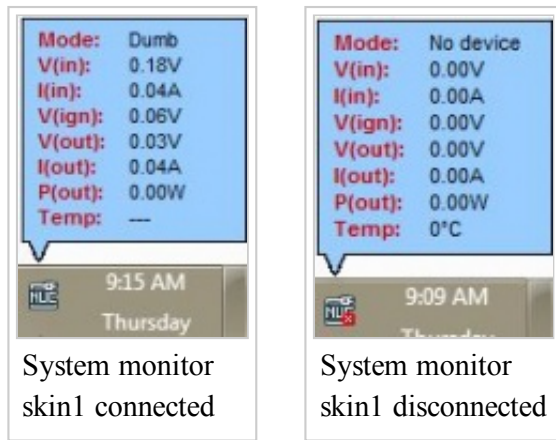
| Mode: | Dumb |
|---|---|
| V(in): | 0.18V |
| I(in): | 0.04A |
| V(ign): | 0.06V |
| V(out): | 0.03V |
| I(out): | 0.04A |
| P(out): | 0.00W |
| Temp: | --- |

9:15 AM
Thursday

System monitor skin1 connected

| Mode: | No device |
|---|---|
| V(in): | 0.00V |
| I(in): | 0.00A |
| V(ign): | 0.00V |
| V(out): | 0.00V |
| I(out): | 0.00A |
| P(out): | 0.00W |
| Temp: | 0°C |

9:09 AM
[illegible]

System monitor skin1 disconnected